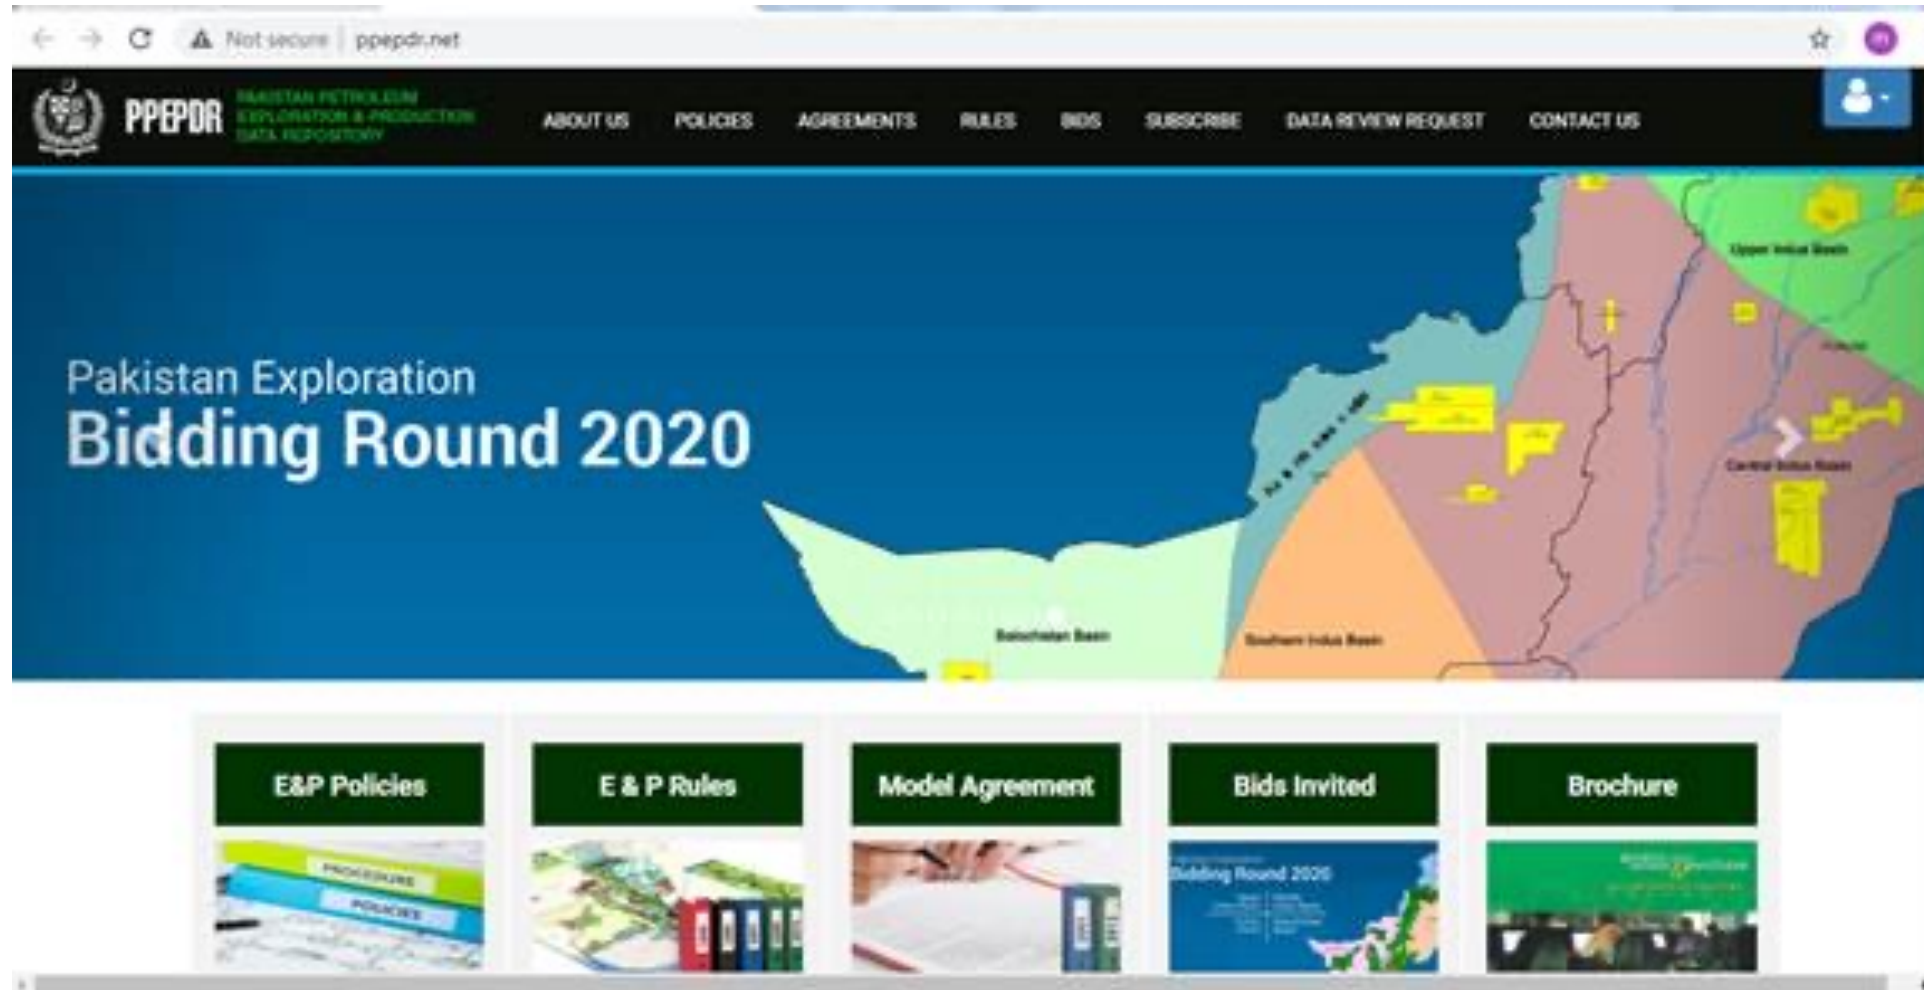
Not secure | ppepdr.net

PPEPDR PAKISTAN PETROLEUM EXPLORATION & PRODUCTION DATA REPOSITORY

ABOUT US POLICIES AGREEMENTS RULES BIDS SUBSCRIBE DATA REVIEW REQUEST CONTACT US

Pakistan Exploration
Bidding Round 2020

Upper Indus Basin

Central Indus Basin

Balochistan Basin

Southern Indus Basin

E&P Policies

PROCEDURE

POLICIES

E & P Rules

Model Agreement

Bids Invited

Bidding Round 2020

Brochure